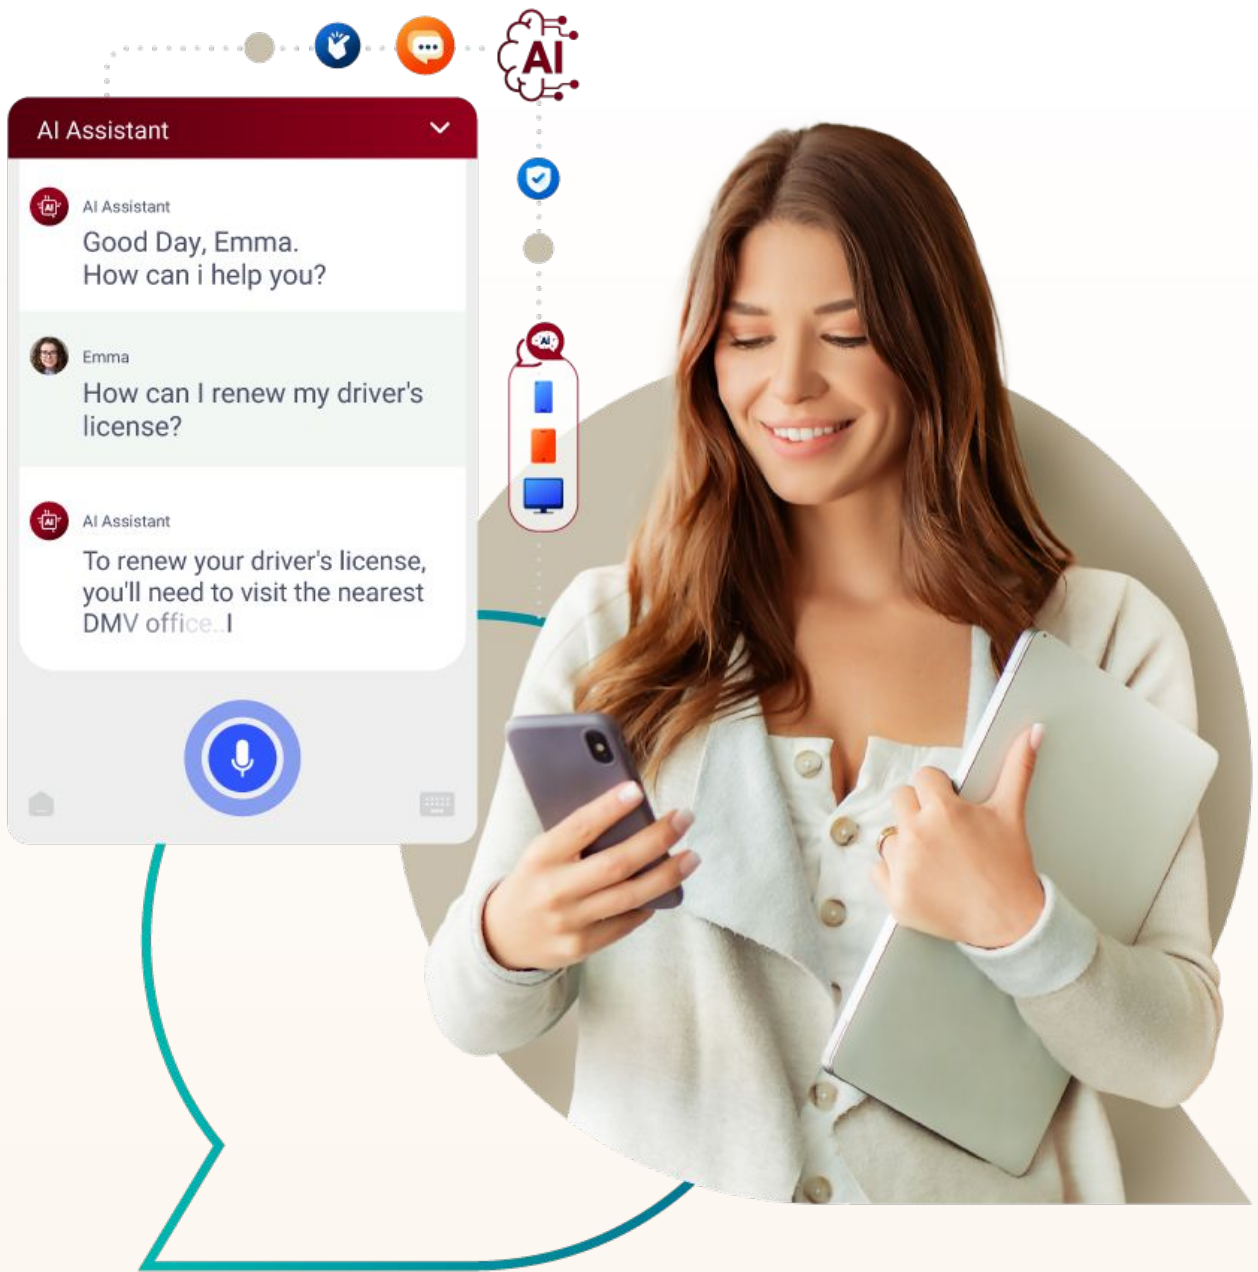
AI

AI Assistant

AI Assistant
Good Day, Emma.
How can i help you?

Emma
How can I renew my driver's license?

AI Assistant
To renew your driver's license, you'll need to visit the nearest DMV office...I